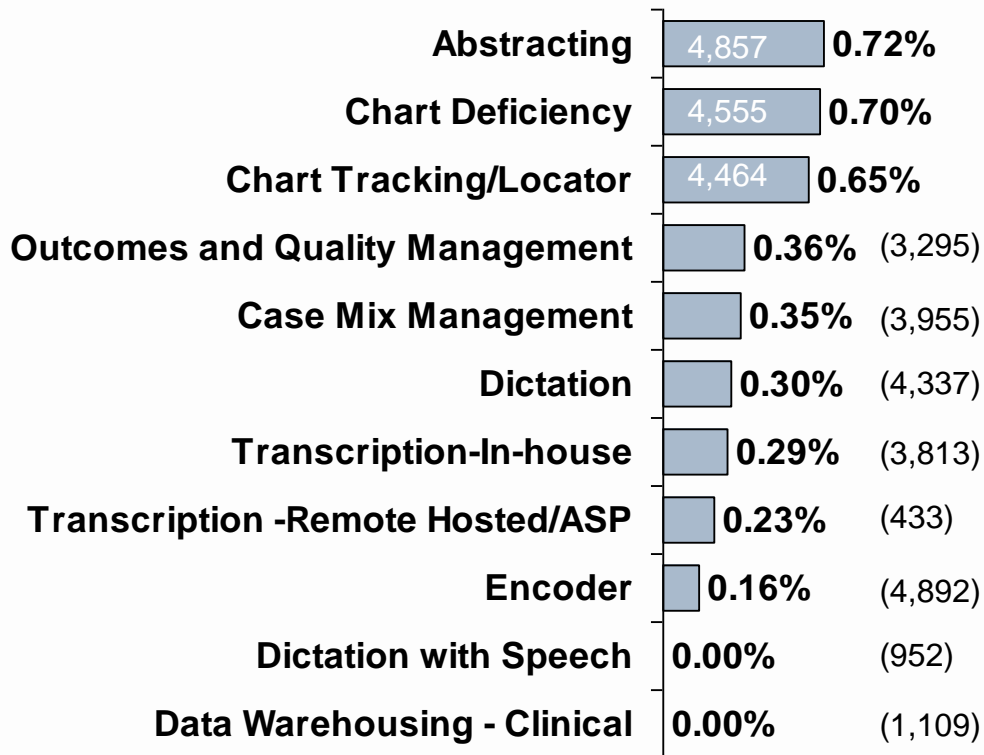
Abstracting 4,857 0.72%
Chart Deficiency 4,555 0.70%
Chart Tracking/Locator 4,464 0.65%
Outcomes and Quality Management 0.36% (3,295)
Case Mix Management 0.35% (3,955)
Dictation 0.30% (4,337)
Transcription-In-house 0.29% (3,813)
Transcription -Remote Hosted/ASP 0.23% (433)
Encoder 0.16% (4,892)
Dictation with Speech 0.00% (952)
Data Warehousing - Clinical 0.00% (1,109)